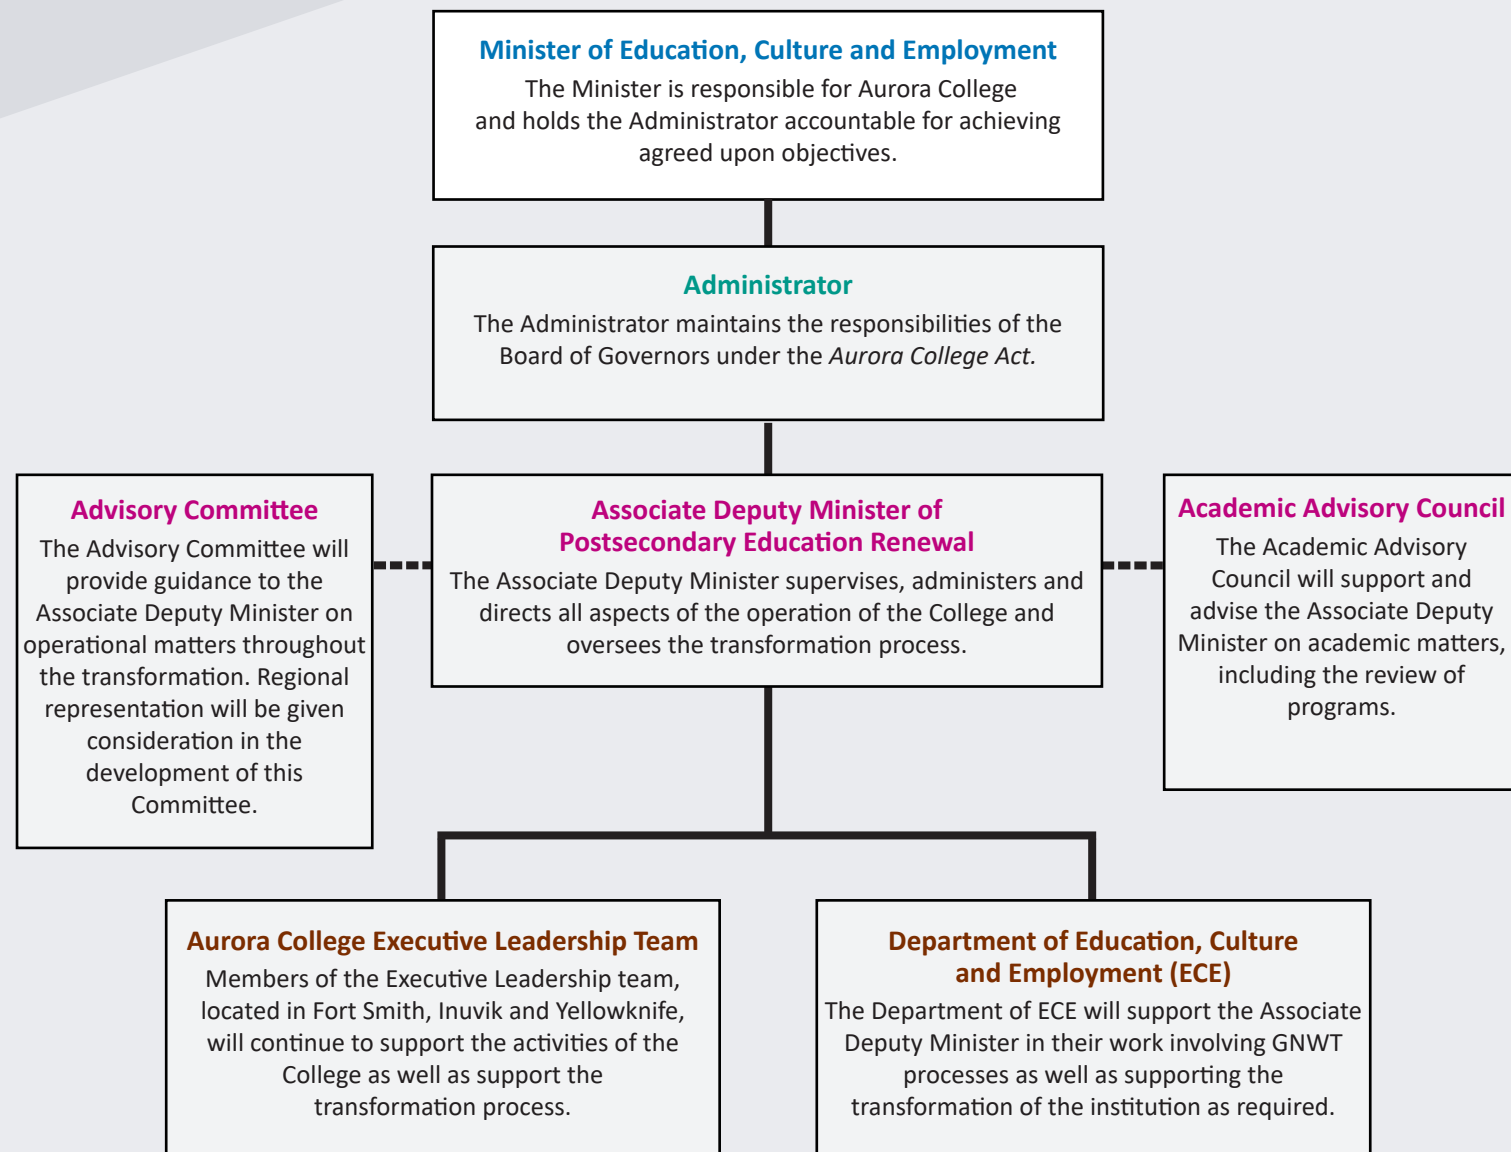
Minister of Education, Culture and Employment
The Minister is responsible for Aurora College and holds the Administrator accountable for achieving agreed upon objectives.

Administrator
The Administrator maintains the responsibilities of the Board of Governors under the *Aurora College Act.*

Advisory Committee
The Advisory Committee will provide guidance to the Associate Deputy Minister on operational matters throughout the transformation. Regional representation will be given consideration in the development of this Committee.

Associate Deputy Minister of Postsecondary Education Renewal
The Associate Deputy Minister supervises, administers and directs all aspects of the operation of the College and oversees the transformation process.

Academic Advisory Council
The Academic Advisory Council will support and advise the Associate Deputy Minister on academic matters, including the review of programs.

Aurora College Executive Leadership Team
Members of the Executive Leadership team, located in Fort Smith, Inuvik and Yellowknife, will continue to support the activities of the College as well as support the transformation process.

Department of Education, Culture and Employment (ECE)
The Department of ECE will support the Associate Deputy Minister in their work involving GNWT processes as well as supporting the transformation of the institution as required.